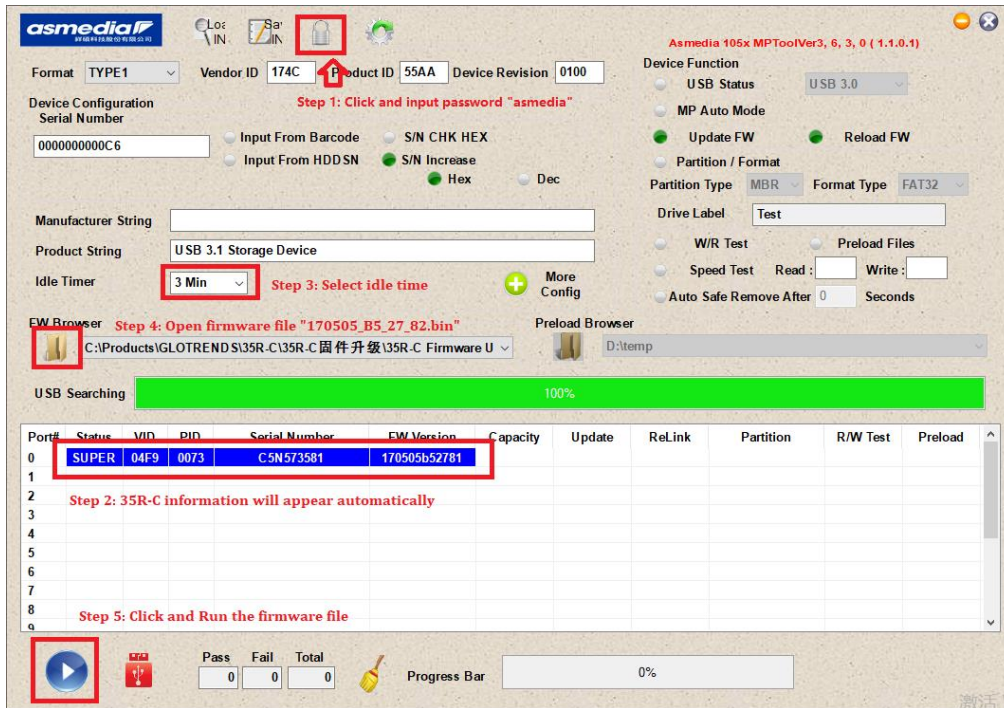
asmedia 祥碩科技股份有限公司

Loa IN Sa IN

Asmedia 105x MPToolVer3, 6, 3, 0 ( 1.1.0.1)

Format TYPE1 Vendor ID 174C Product ID 55AA Device Revision 0100

Step 1: Click and input password "asmedia"

Device Configuration Serial Number

0000000000C6

Input From Barcode
Input From HDDSN
S/N CHK HEX
S/N Increase
Hex
Dec

Device Function
USB Status USB 3.0
MP Auto Mode
Update FW
Reload FW
Partition / Format
Partition Type MBR Format Type FAT32
Drive Label Test
W/R Test
Preload Files
Speed Test Read : Write :
Auto Safe Remove After 0 Seconds

Manufacturer String
Product String USB 3.1 Storage Device
Idle Timer 3 Min
Step 3: Select idle time
More Config

FW Browser Step 4: Open firmware file "170505_B5_27_82.bin"
C:\Products\GLOTRENDS\35R-C\35R-C固件升级\35R-C Firmware U

Preload Browser
D:\temp

USB Searching 100%

| Port# | Status | VID | PID | Serial Number | FW Version | Capacity | Update | ReLink | Partition | R/W Test | Preload |
|---|---|---|---|---|---|---|---|---|---|---|---|
| 0 | SUPER | 04F9 | 0073 | C5N573581 | 170505b52781 | | | | | | |
| 1 | | | | | | | | | | | |
| 2 | | | | | | | | | | | |
| 3 | | | | | | | | | | | |
| 4 | | | | | | | | | | | |
| 5 | | | | | | | | | | | |
| 6 | | | | | | | | | | | |
| 7 | | | | | | | | | | | |
| 8 | | | | | | | | | | | |
| 9 | | | | | | | | | | | |

Step 2: 35R-C information will appear automatically

Step 5: Click and Run the firmware file

Pass Fail Total
0 0 0
Progress Bar 0%

激活